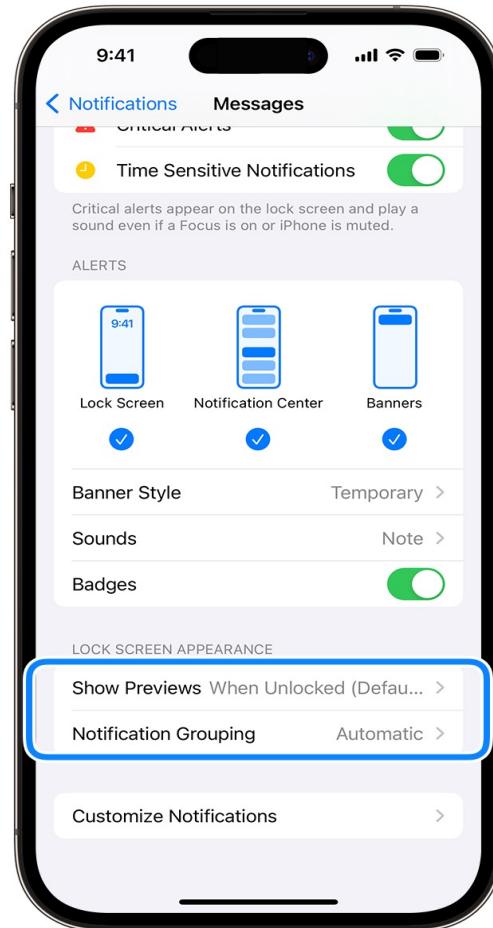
9:41

Notifications Messages

Critical Alerts

Time Sensitive Notifications

Critical alerts appear on the lock screen and play a sound even if a Focus is on or iPhone is muted.

ALERTS

9:41

Lock Screen

Notification Center

Banners

Banner Style Temporary

Sounds Note

Badges

LOCK SCREEN APPEARANCE

Show Previews When Unlocked (Defau...

Notification Grouping Automatic

Customize Notifications